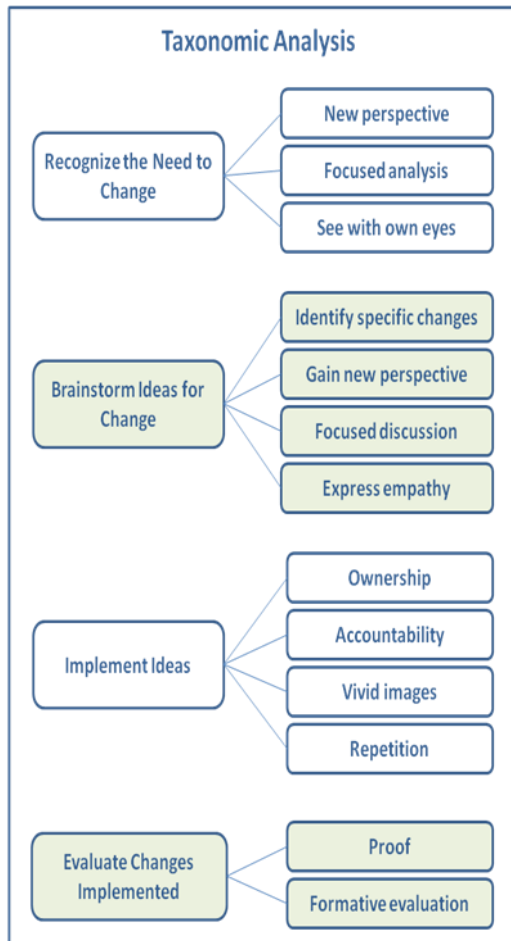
Taxonomic Analysis

Recognize the Need to Change

New perspective

Focused analysis

See with own eyes

Brainstorm Ideas for Change

Identify specific changes

Gain new perspective

Focused discussion

Express empathy

Implement Ideas

Ownership

Accountability

Vivid images

Repetition

Evaluate Changes Implemented

Proof

Formative evaluation